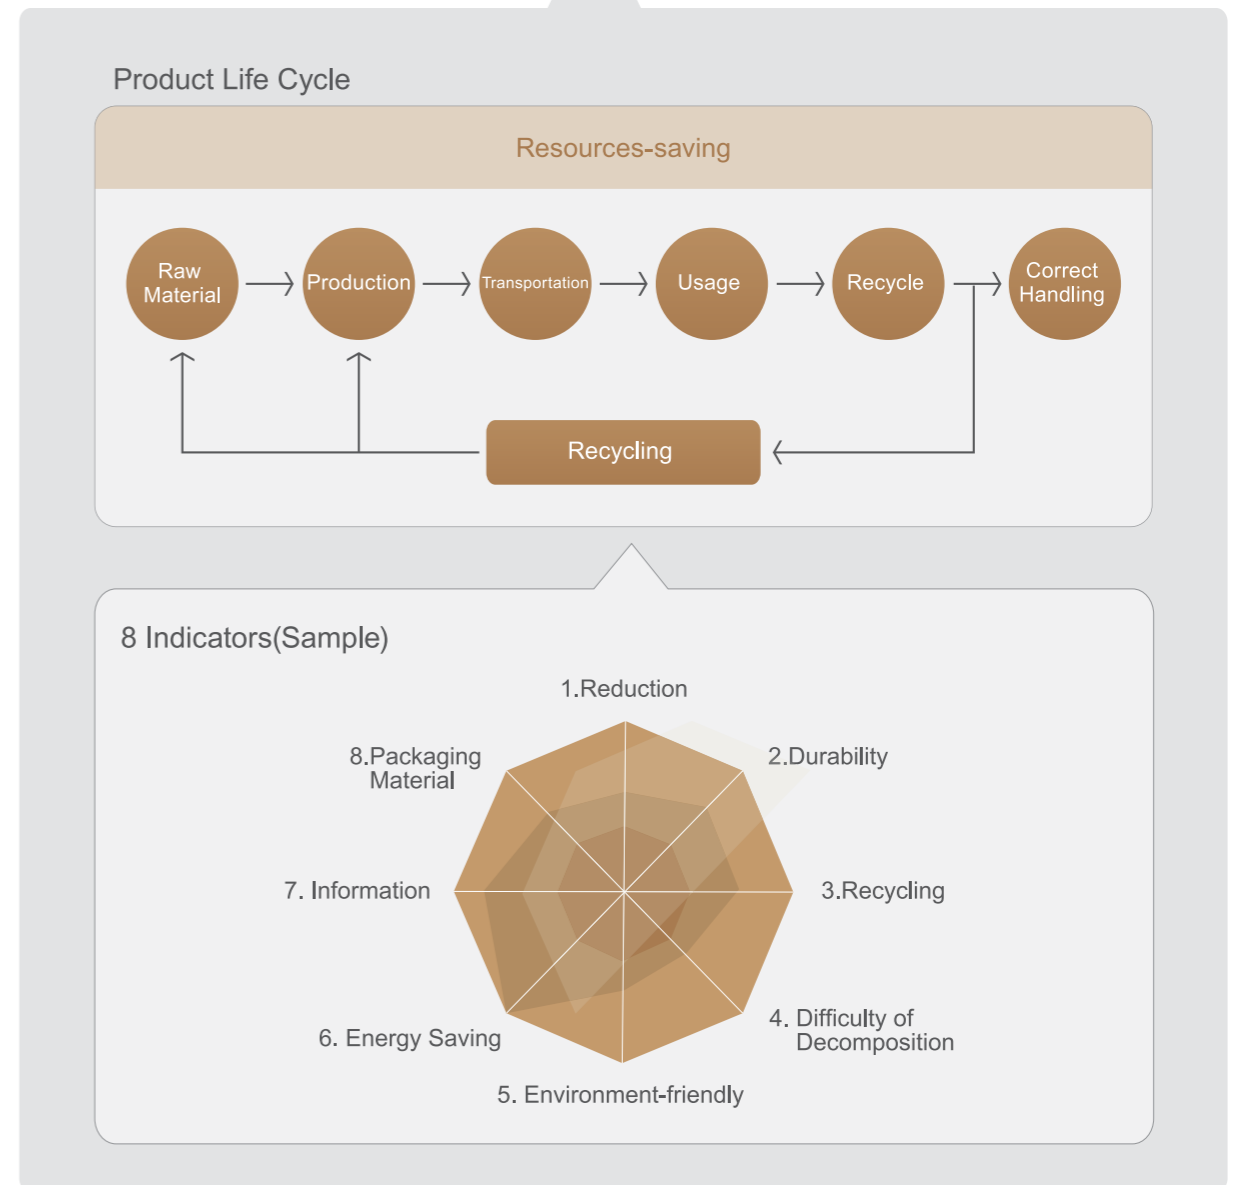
Product Life Cycle

Resources-saving

Raw Material

Production

Transportation

Usage

Recycle

Correct Handling

Recycling

8 Indicators(Sample)

1.Reduction

2.Durability

3.Recycling

4. Difficulty of Decomposition

5. Environment-friendly

6. Energy Saving

7. Information

8.Packaging Material